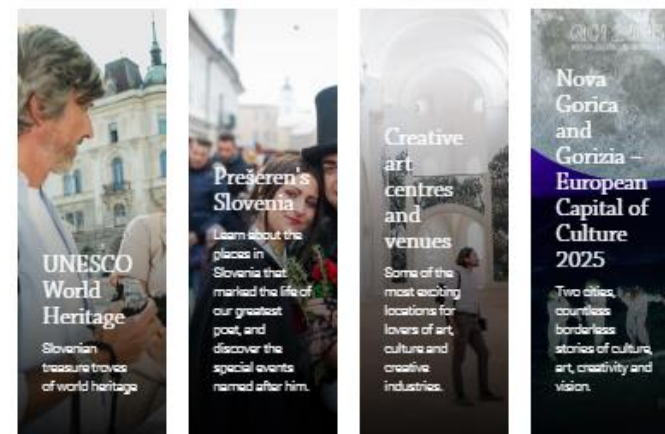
UNESCO World Heritage

Slovenian treasure troves of world heritage

Prešeren's Slovenia

Learn about the places in Slovenia that marked the life of our greatest poet, and discover the special events named after him.

Creative art centres and venues

Some of the most exciting locations for lovers of art, culture and creative industries.

GO! 2025

Nova Gorica and Gorizia – European Capital of Culture 2025

Two cities, countless borderless stories of culture, art, creativity and vision.